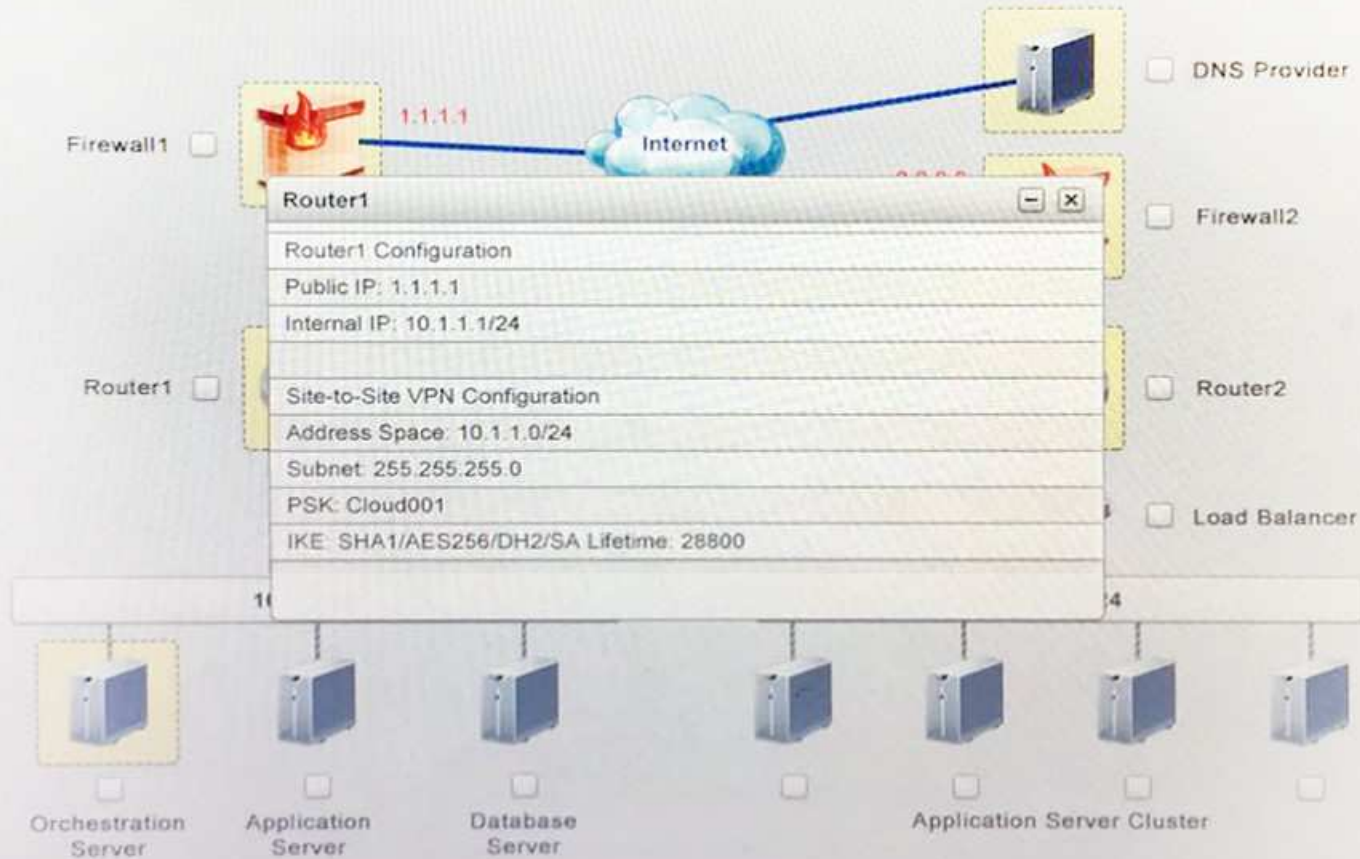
DNS Provider

Firewall1

1.1.1.1

Internet

Firewall2

Router1

Router1 Configuration
Public IP: 1.1.1.1
Internal IP: 10.1.1.1/24

Site-to-Site VPN Configuration
Address Space: 10.1.1.0/24
Subnet: 255.255.255.0
PSK: Cloud001
IKE: SHA1/AES256/DH2/SA Lifetime: 28800

Router1

Router2

Load Balancer

1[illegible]

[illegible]4

Orchestration Server

Application Server

Database Server

Application Server Cluster